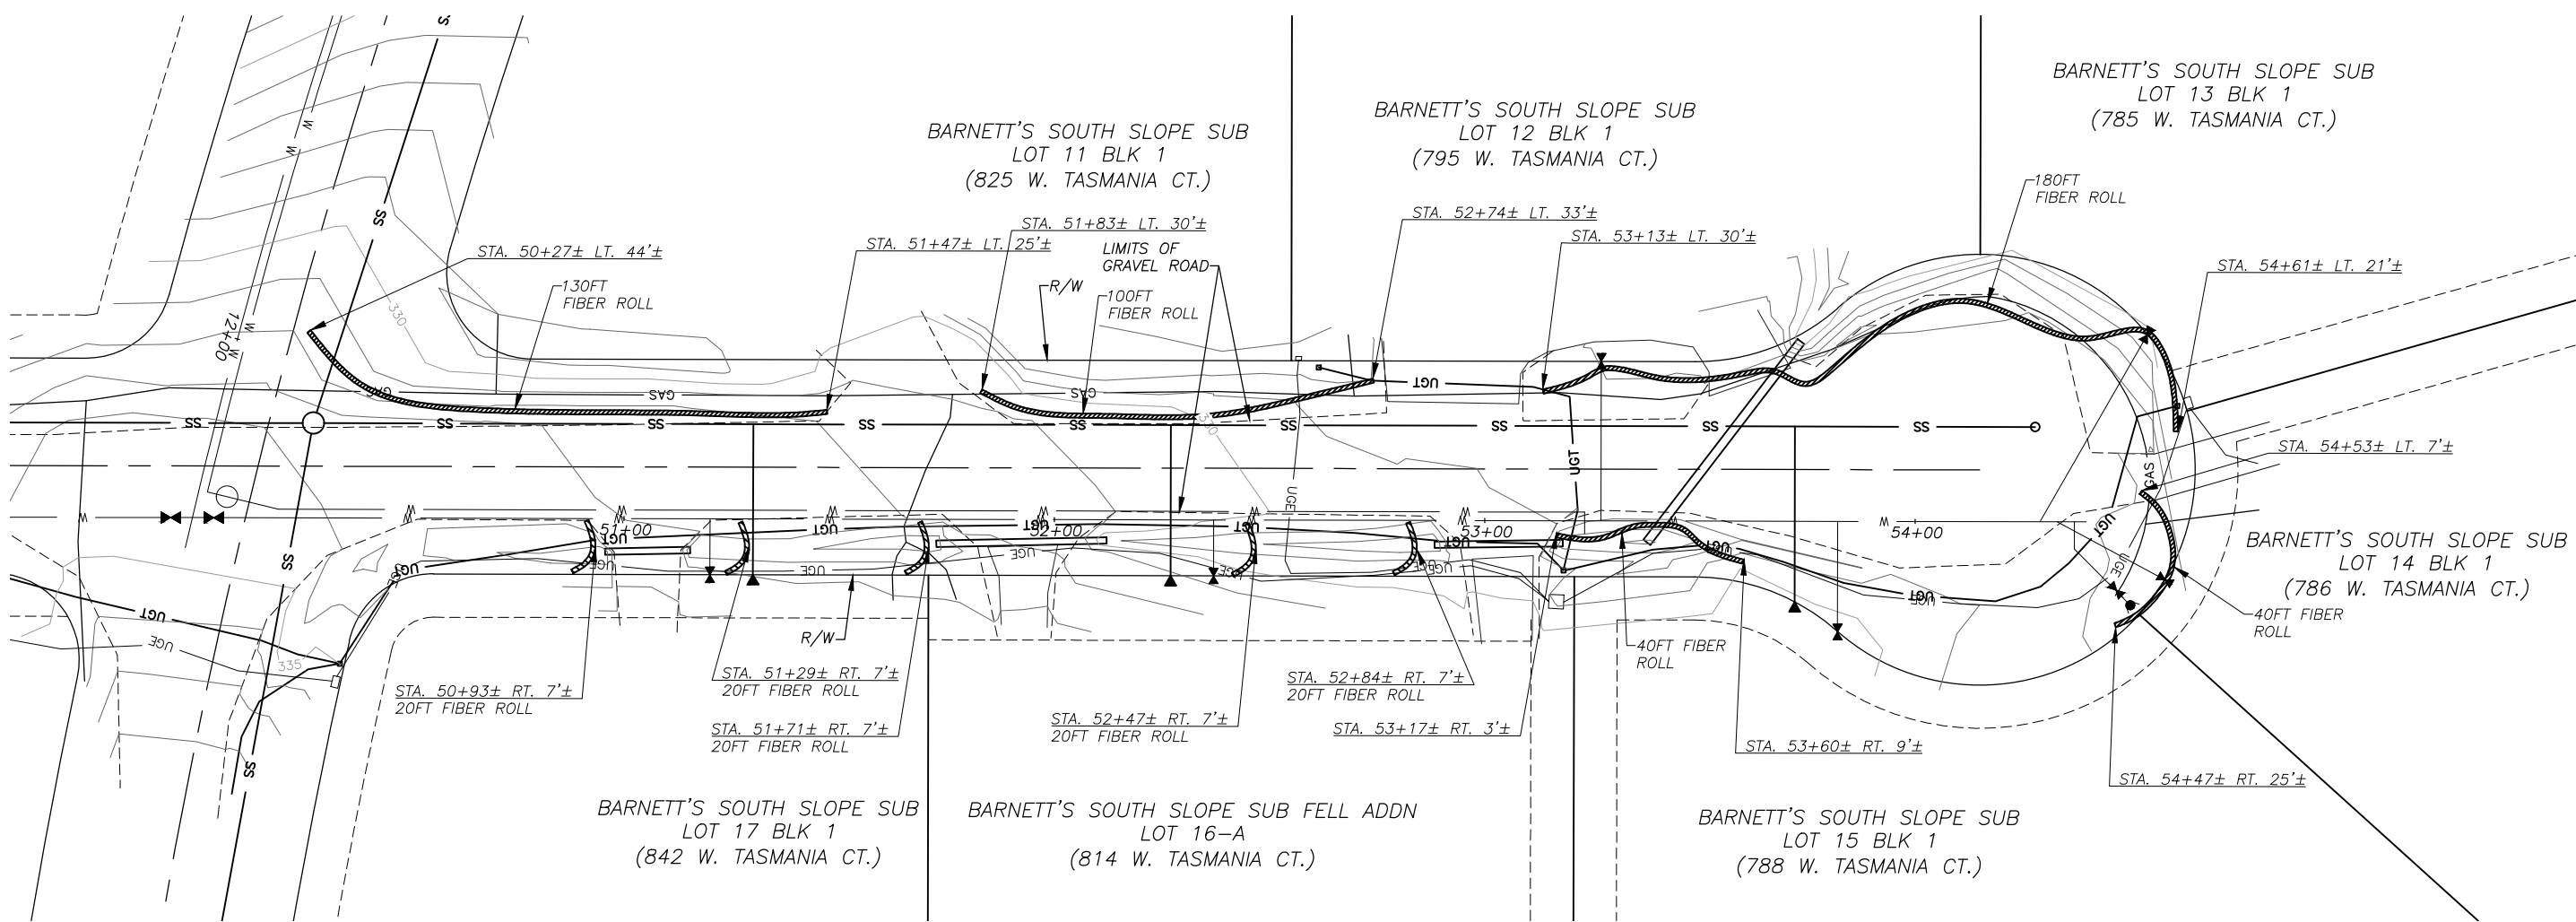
BARNETT'S SOUTH SLOPE SUB
LOT 11 BLK 1
(825 W. TASMANIA CT.)

BARNETT'S SOUTH SLOPE SUB
LOT 12 BLK 1
(795 W. TASMANIA CT.)

BARNETT'S SOUTH SLOPE SUB
LOT 13 BLK 1
(785 W. TASMANIA CT.)

180FT
FIBER ROLL

STA. 54+61± LT. 21'±

STA. 51+83± LT. 30'±

STA. 52+74± LT. 33'±

STA. 53+13± LT. 30'±

STA. 50+27± LT. 44'±

STA. 51+47± LT. 25'±

LIMITS OF
GRAVEL ROAD

R/W

130FT
FIBER ROLL

100FT
FIBER ROLL

12+00

330

GAS

SS

W

UGT

UGE

51+00

52+00

53+00

54+00

STA. 54+53± LT. 7'±

BARNETT'S SOUTH SLOPE SUB
LOT 14 BLK 1
(786 W. TASMANIA CT.)

40FT FIBER
ROLL

40FT FIBER
ROLL

R/W

335

STA. 50+93± RT. 7'±
20FT FIBER ROLL

STA. 51+29± RT. 7'±
20FT FIBER ROLL

STA. 51+71± RT. 7'±
20FT FIBER ROLL

STA. 52+47± RT. 7'±
20FT FIBER ROLL

STA. 52+84± RT. 7'±
20FT FIBER ROLL

STA. 53+17± RT. 3'±

STA. 53+60± RT. 9'±

STA. 54+47± RT. 25'±

BARNETT'S SOUTH SLOPE SUB
LOT 17 BLK 1
(842 W. TASMANIA CT.)

BARNETT'S SOUTH SLOPE SUB FELL ADDN
LOT 16–A
(814 W. TASMANIA CT.)

BARNETT'S SOUTH SLOPE SUB
LOT 15 BLK 1
(788 W. TASMANIA CT.)